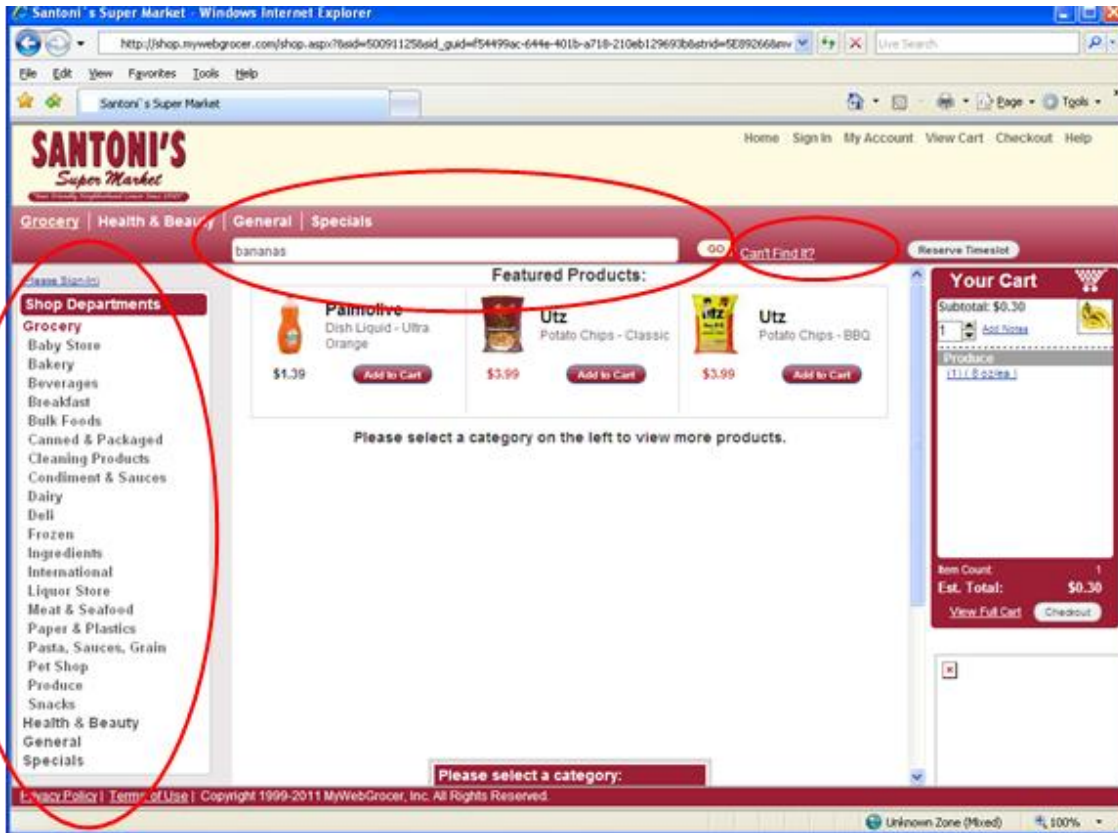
Santoni's Super Market - Windows Internet Explorer

http://shop.mywebgrocer.com/shop.aspx?&sid=500911258sid_guid=f54499ac-644e-401b-a718-210eb129693b&strid=5E892668env

Live Search

File Edit View Favorites Tools Help

Santoni's Super Market

Page Tools

SANTONI'S
Super Market

Home Sign In My Account View Cart Checkout Help

Grocery | Health & Beauty | General | Specials

bananas

GO Can't Find It?

Reserve Timeslot

Please Sign In

Shop Departments

Grocery
Baby Store
Bakery
Beverages
Breakfast
Bulk Foods
Canned & Packaged
Cleaning Products
Condiment & Sauces
Dairy
Deli
Frozen
Ingredients
International
Liquor Store
Meat & Seafood
Paper & Plastics
Pasta, Sauces, Grain
Pet Shop
Produce
Snacks
Health & Beauty
General
Specials

Featured Products:

Palmolive
Dish Liquid - Ultra Orange
$1.39
Add to Cart

Utz
Potato Chips - Classic
$3.99
Add to Cart

Utz
Potato Chips - BBQ
$3.99
Add to Cart

Please select a category on the left to view more products.

Please select a category:

Your Cart
Subtotal: $0.30
1 Add Notes
Produce
(1) ( 8 oz/ea )
Item Count: 1
Est. Total: $0.30
View Full Cart Checkout

Privacy Policy | Terms of Use | Copyright 1999-2011 MyWebGrocer, Inc. All Rights Reserved.

Unknown Zone (Mixed) 100%